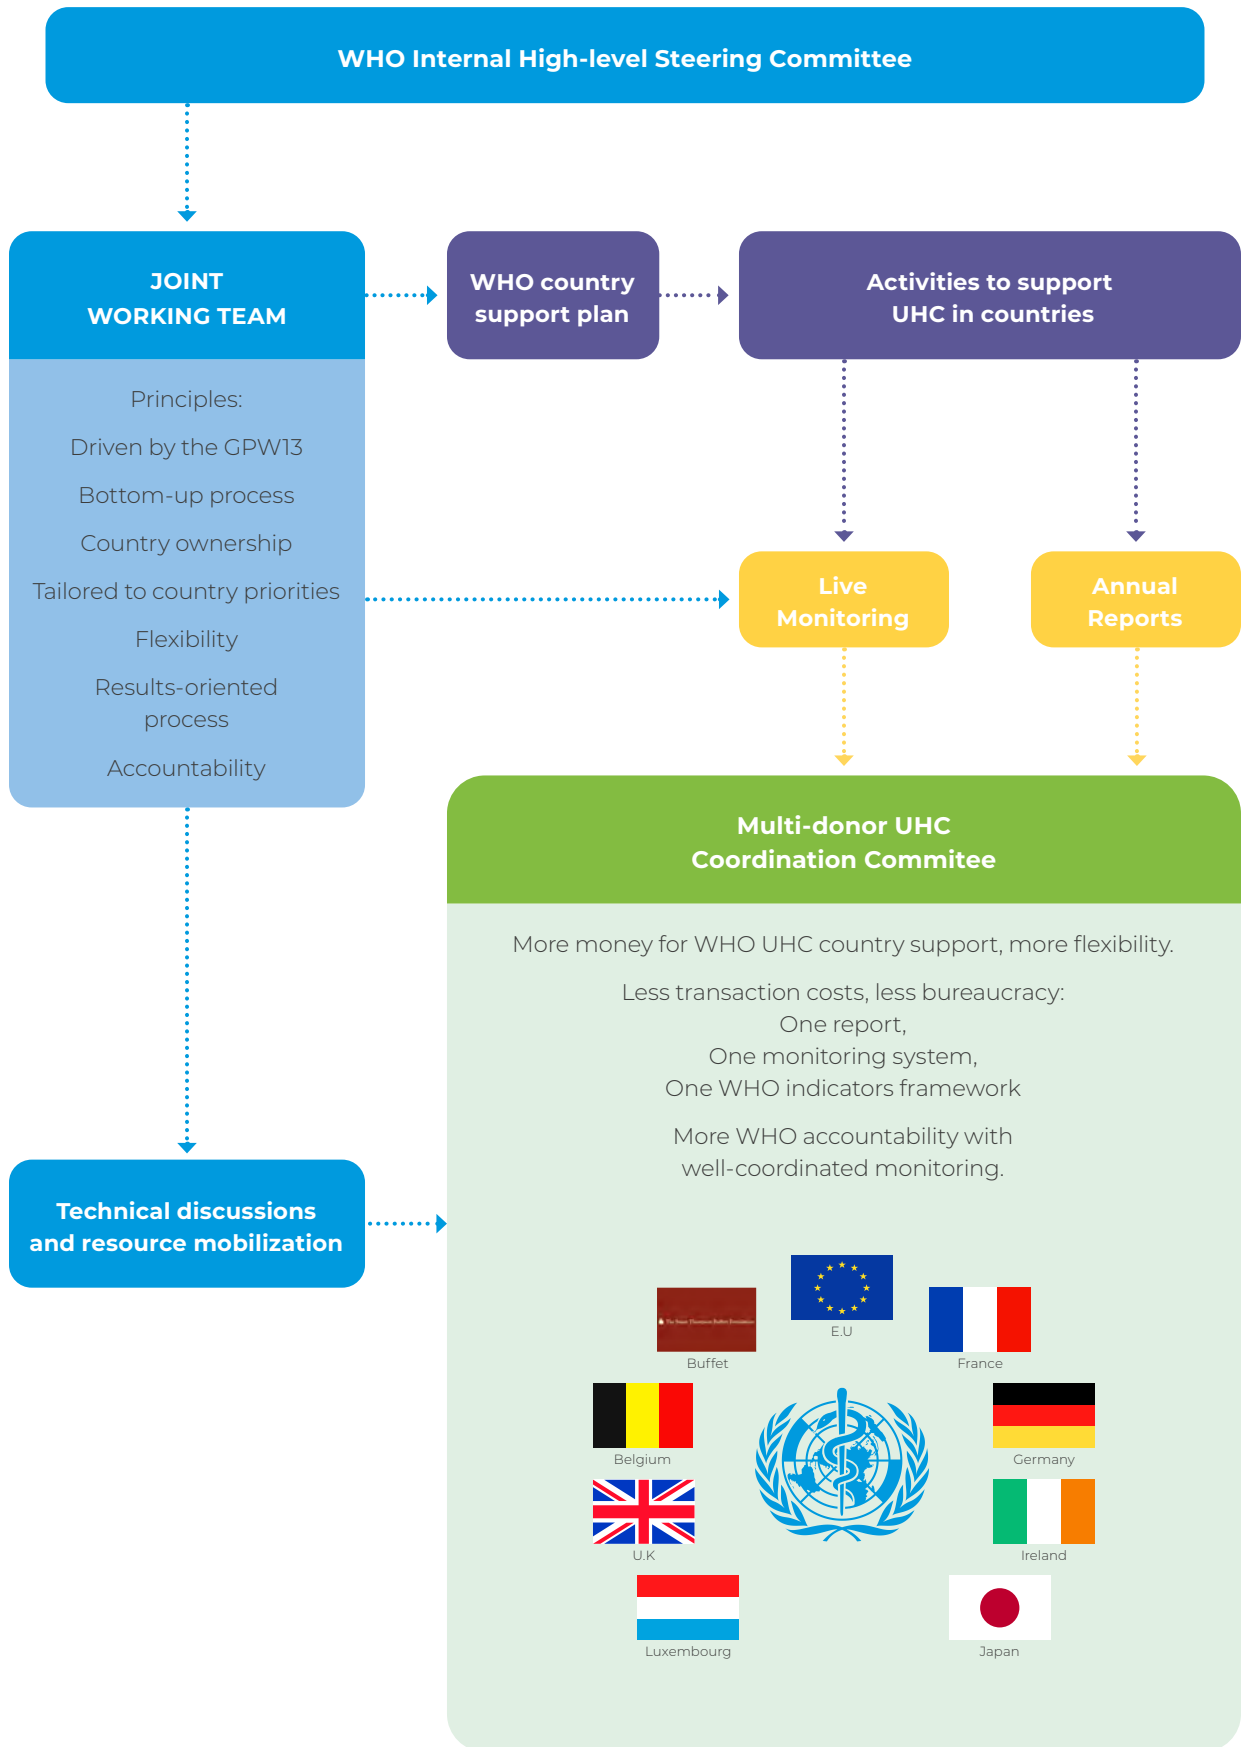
WHO Internal High-level Steering Committee

JOINT WORKING TEAM

Principles:

Driven by the GPW13

Bottom-up process

Country ownership

Tailored to country priorities

Flexibility

Results-oriented process

Accountability

WHO country support plan

Activities to support UHC in countries

Live Monitoring

Annual Reports

Multi-donor UHC Coordination Commitee

More money for WHO UHC country support, more flexibility.

Less transaction costs, less bureaucracy:
One report,
One monitoring system,
One WHO indicators framework

More WHO accountability with well-coordinated monitoring.

Technical discussions and resource mobilization

Buffet

E.U

France

Belgium

Germany

U.K

Ireland

Luxembourg

Japan